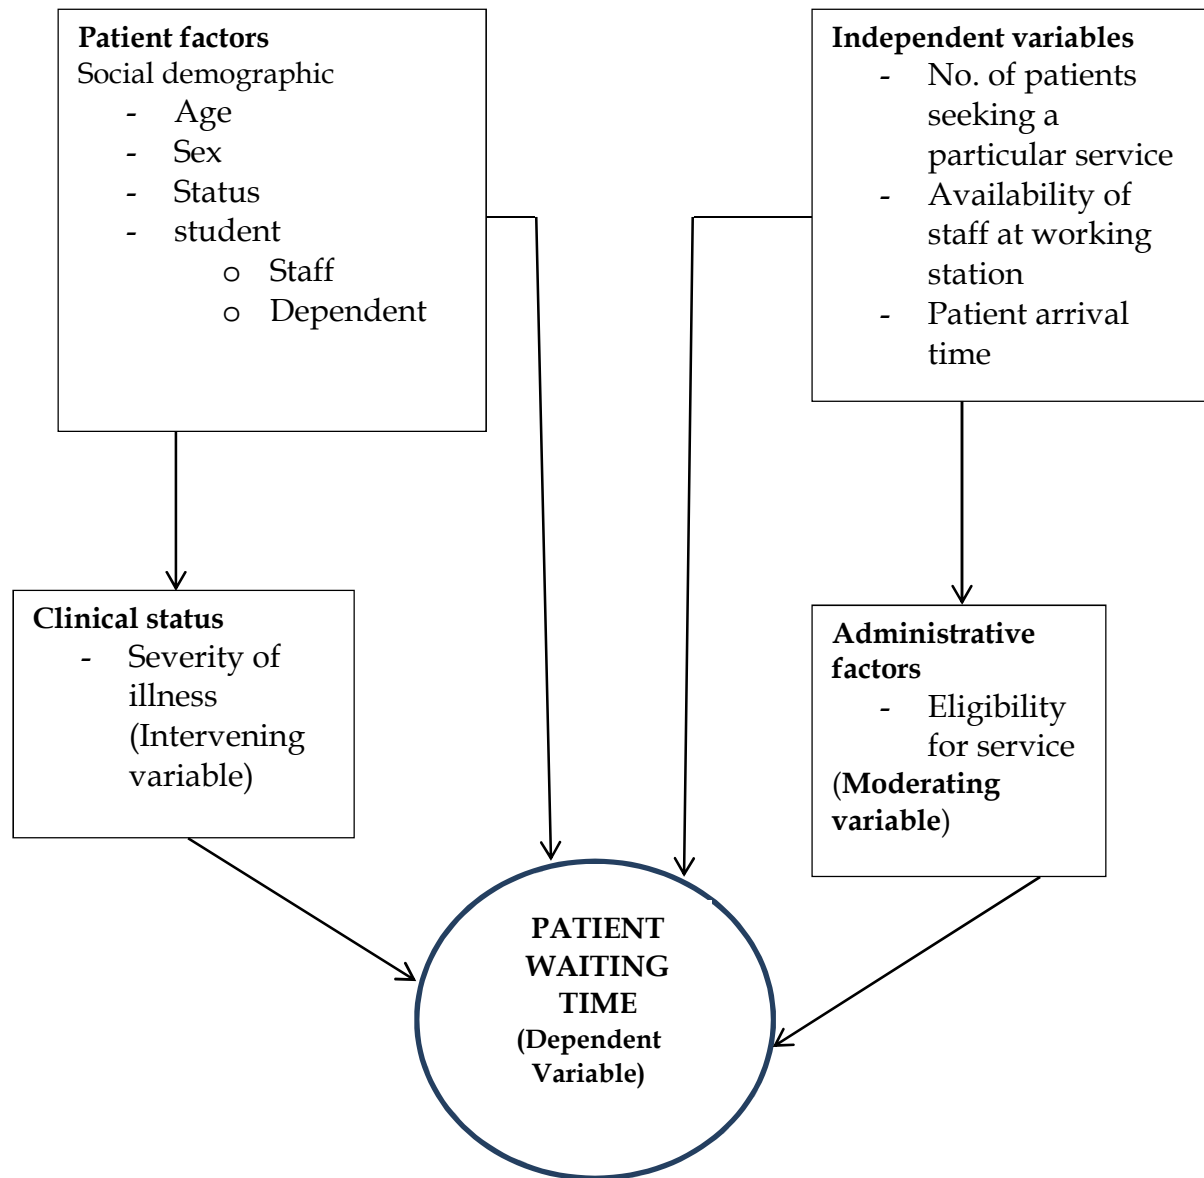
**Patient factors**
Social demographic
- Age
- Sex
- Status
- student
  - Staff
  - Dependent

**Independent variables**
- No. of patients seeking a particular service
- Availability of staff at working station
- Patient arrival time

**Clinical status**
- Severity of illness (Intervening variable)

**Administrative factors**
- Eligibility for service
(**Moderating variable**)

**PATIENT WAITING TIME (Dependent Variable)**